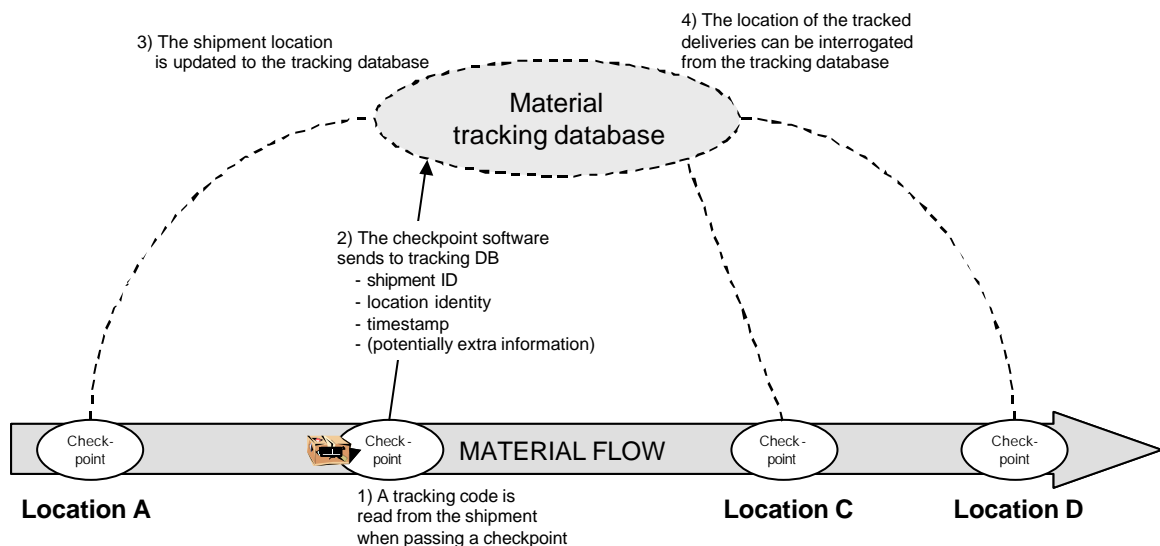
3) The shipment location is updated to the tracking database

4) The location of the tracked deliveries can be interrogated from the tracking database

Material tracking database

2) The checkpoint software sends to tracking DB
- shipment ID
- location identity
- timestamp
- (potentially extra information)

Checkpoint

Checkpoint

MATERIAL FLOW

Checkpoint

Checkpoint

Location A

1) A tracking code is read from the shipment when passing a checkpoint

Location C

Location D